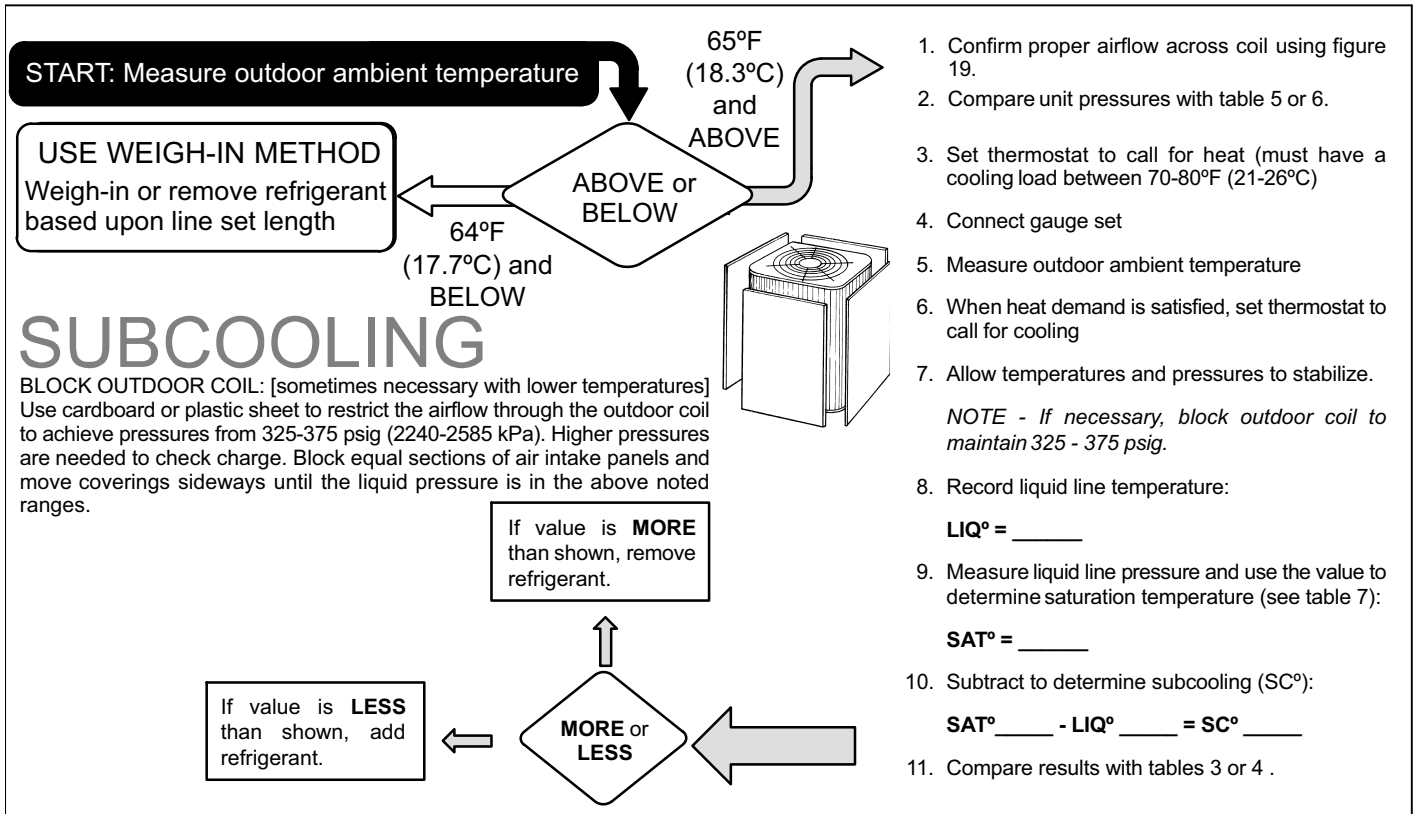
START: Measure outdoor ambient temperature

65ºF (18.3ºC) and ABOVE

USE WEIGH-IN METHOD
Weigh-in or remove refrigerant based upon line set length

ABOVE or BELOW

64ºF (17.7ºC) and BELOW

SUBCOOLING

BLOCK OUTDOOR COIL: [sometimes necessary with lower temperatures] Use cardboard or plastic sheet to restrict the airflow through the outdoor coil to achieve pressures from 325-375 psig (2240-2585 kPa). Higher pressures are needed to check charge. Block equal sections of air intake panels and move coverings sideways until the liquid pressure is in the above noted ranges.

If value is **MORE** than shown, remove refrigerant.

If value is **LESS** than shown, add refrigerant.

**MORE** or **LESS**

1. Confirm proper airflow across coil using figure 19.
2. Compare unit pressures with table 5 or 6.
3. Set thermostat to call for heat (must have a cooling load between 70-80ºF (21-26ºC)
4. Connect gauge set
5. Measure outdoor ambient temperature
6. When heat demand is satisfied, set thermostat to call for cooling
7. Allow temperatures and pressures to stabilize.

*NOTE - If necessary, block outdoor coil to maintain 325 - 375 psig.*

8. Record liquid line temperature:

**LIQº = ______**

9. Measure liquid line pressure and use the value to determine saturation temperature (see table 7):

**SATº = ______**

10. Subtract to determine subcooling (SCº):

**SATº_____ - LIQº _____ = SCº _____**

11. Compare results with tables 3 or 4 .